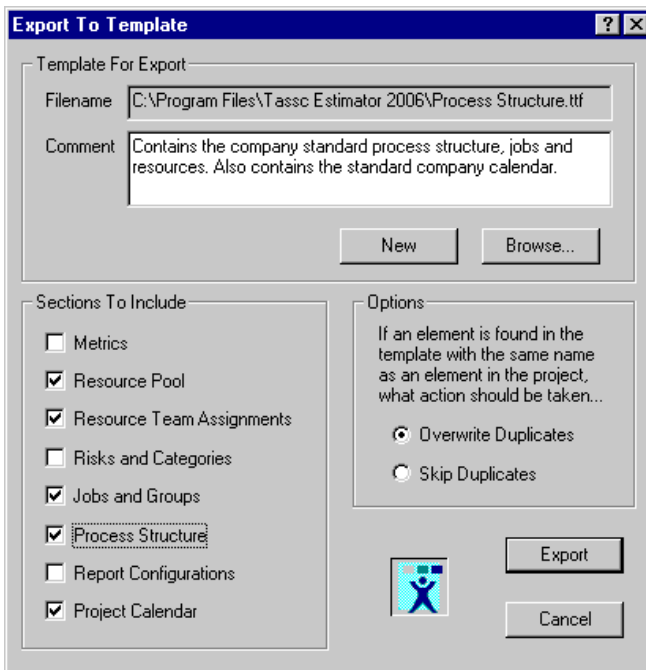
Export To Template

? X

Template For Export

Filename C:\Program Files\Tassc Estimator 2006\Process Structure.ttf

Comment Contains the company standard process structure, jobs and resources. Also contains the standard company calendar.

New

Browse...

Sections To Include

Metrics

Resource Pool

Resource Team Assignments

Risks and Categories

Jobs and Groups

Process Structure

Report Configurations

Project Calendar

Options

If an element is found in the template with the same name as an element in the project, what action should be taken...

Overwrite Duplicates

Skip Duplicates

Export

Cancel